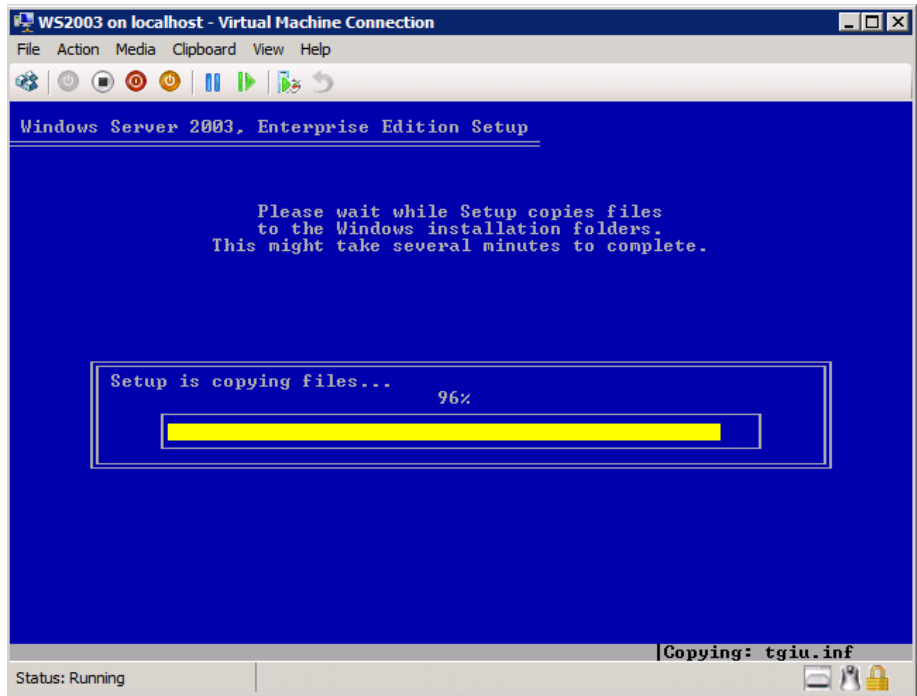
WS2003 on localhost - Virtual Machine Connection

File Action Media Clipboard View Help

Windows Server 2003, Enterprise Edition Setup

Please wait while Setup copies files to the Windows installation folders. This might take several minutes to complete.

Setup is copying files...
96%

Copying: tgiu.inf

Status: Running